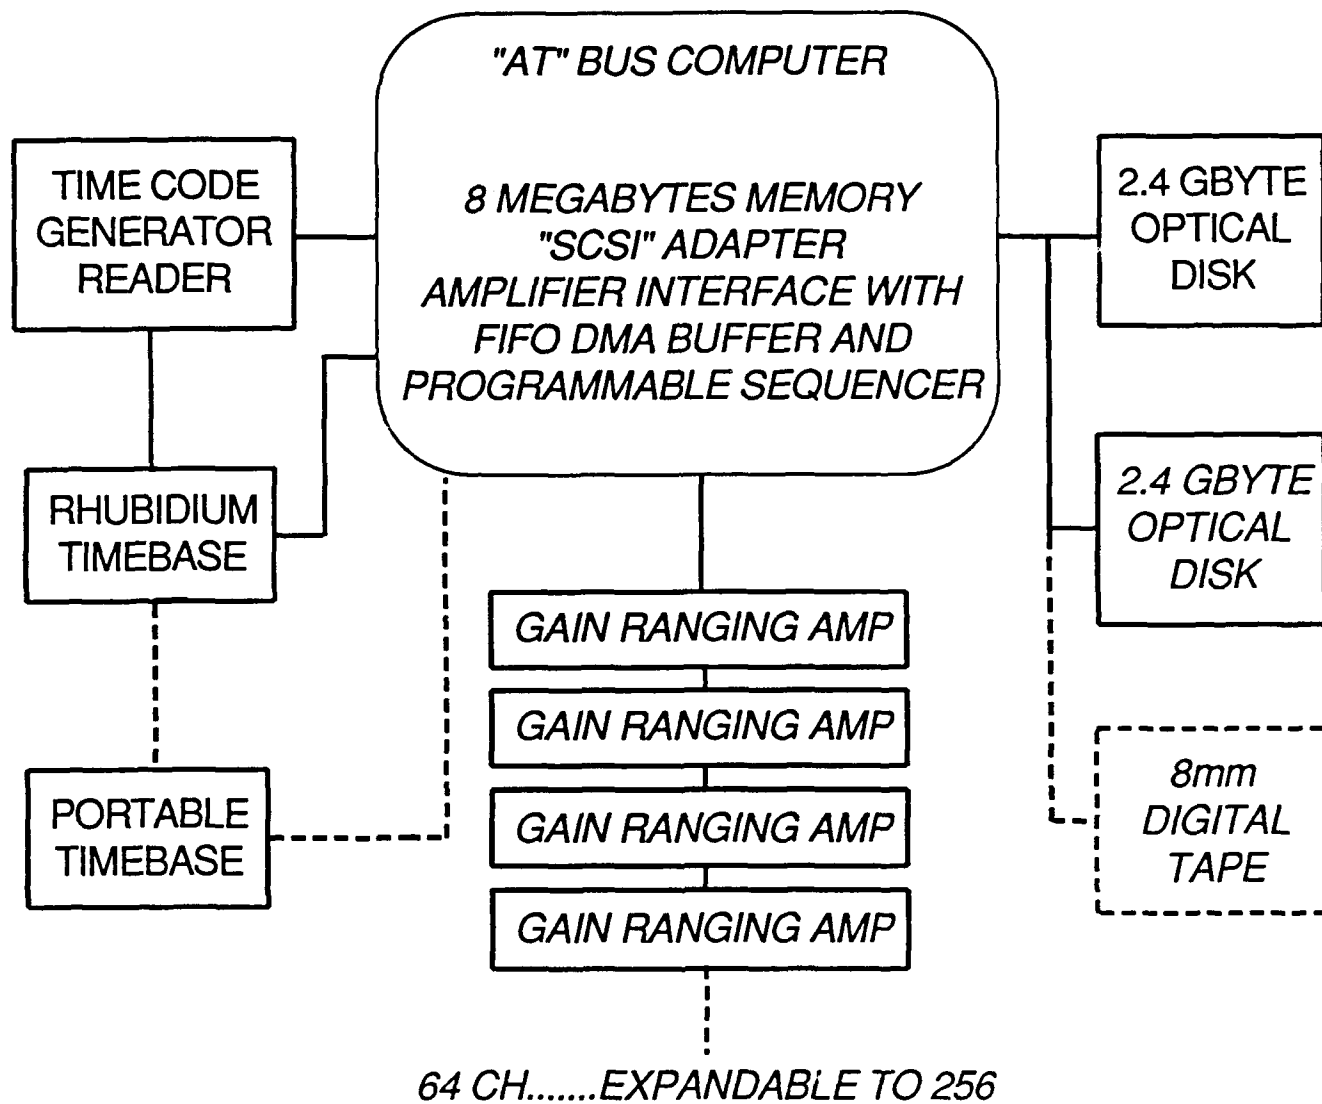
"AT" BUS COMPUTER

8 MEGABYTES MEMORY
"SCSI" ADAPTER
AMPLIFIER INTERFACE WITH
FIFO DMA BUFFER AND
PROGRAMMABLE SEQUENCER

TIME CODE GENERATOR READER

RHUBIDIUM TIMEBASE

PORTABLE TIMEBASE

2.4 GBYTE OPTICAL DISK

2.4 GBYTE OPTICAL DISK

8mm DIGITAL TAPE

GAIN RANGING AMP

GAIN RANGING AMP

GAIN RANGING AMP

GAIN RANGING AMP

64 CH.......EXPANDABLE TO 256